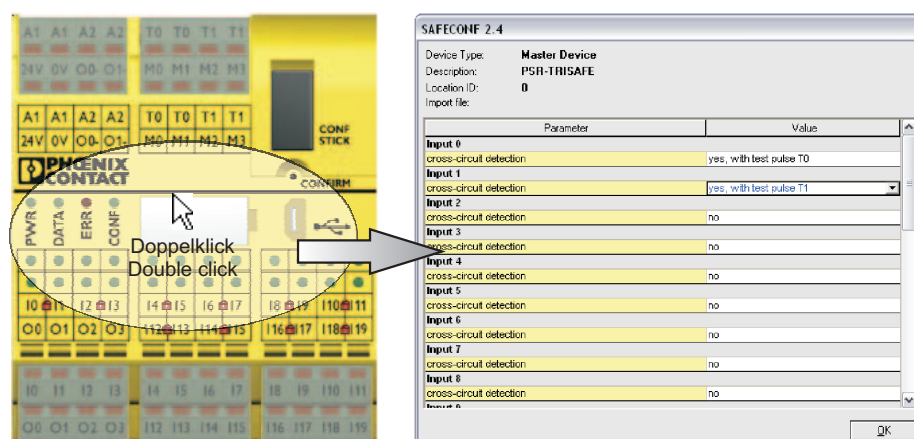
A1 A1 A2 A2 T0 T0 T1 T1
24V 0V O0 O1 M0 M1 M2 M3

A1 A1 A2 A2 T0 T0 T1 T1
24V 0V O0 O1 M0 M1 M2 M3

CONF STICK

PHOENIX CONTACT

CONFIRM

PWR DATA ERR CONF

Doppelklick
Double click

I0 I1 I2 I3 I4 I5 I6 I7 I8 I9 I10 I11
O0 O1 O2 O3 I12 I13 I14 I15 I16 I17 I18 I19

I0 I1 I2 I3 I4 I5 I6 I7 I8 I9 I10 I11
O0 O1 O2 O3 I12 I13 I14 I15 I16 I17 I18 I19

SAFECONF 2.4

Device Type: Master Device
Description: PSR-TRISAFE
Location ID: 0
Import file:

| Parameter | Value |
|---|---|
| Input 0 | |
| cross-circuit detection | yes, with test pulse T0 |
| Input 1 | |
| cross-circuit detection | yes, with test pulse T1 |
| Input 2 | |
| cross-circuit detection | no |
| Input 3 | |
| cross-circuit detection | no |
| Input 4 | |
| cross-circuit detection | no |
| Input 5 | |
| cross-circuit detection | no |
| Input 6 | |
| cross-circuit detection | no |
| Input 7 | |
| cross-circuit detection | no |
| Input 8 | |
| cross-circuit detection | no |
| Input 9 | |

OK